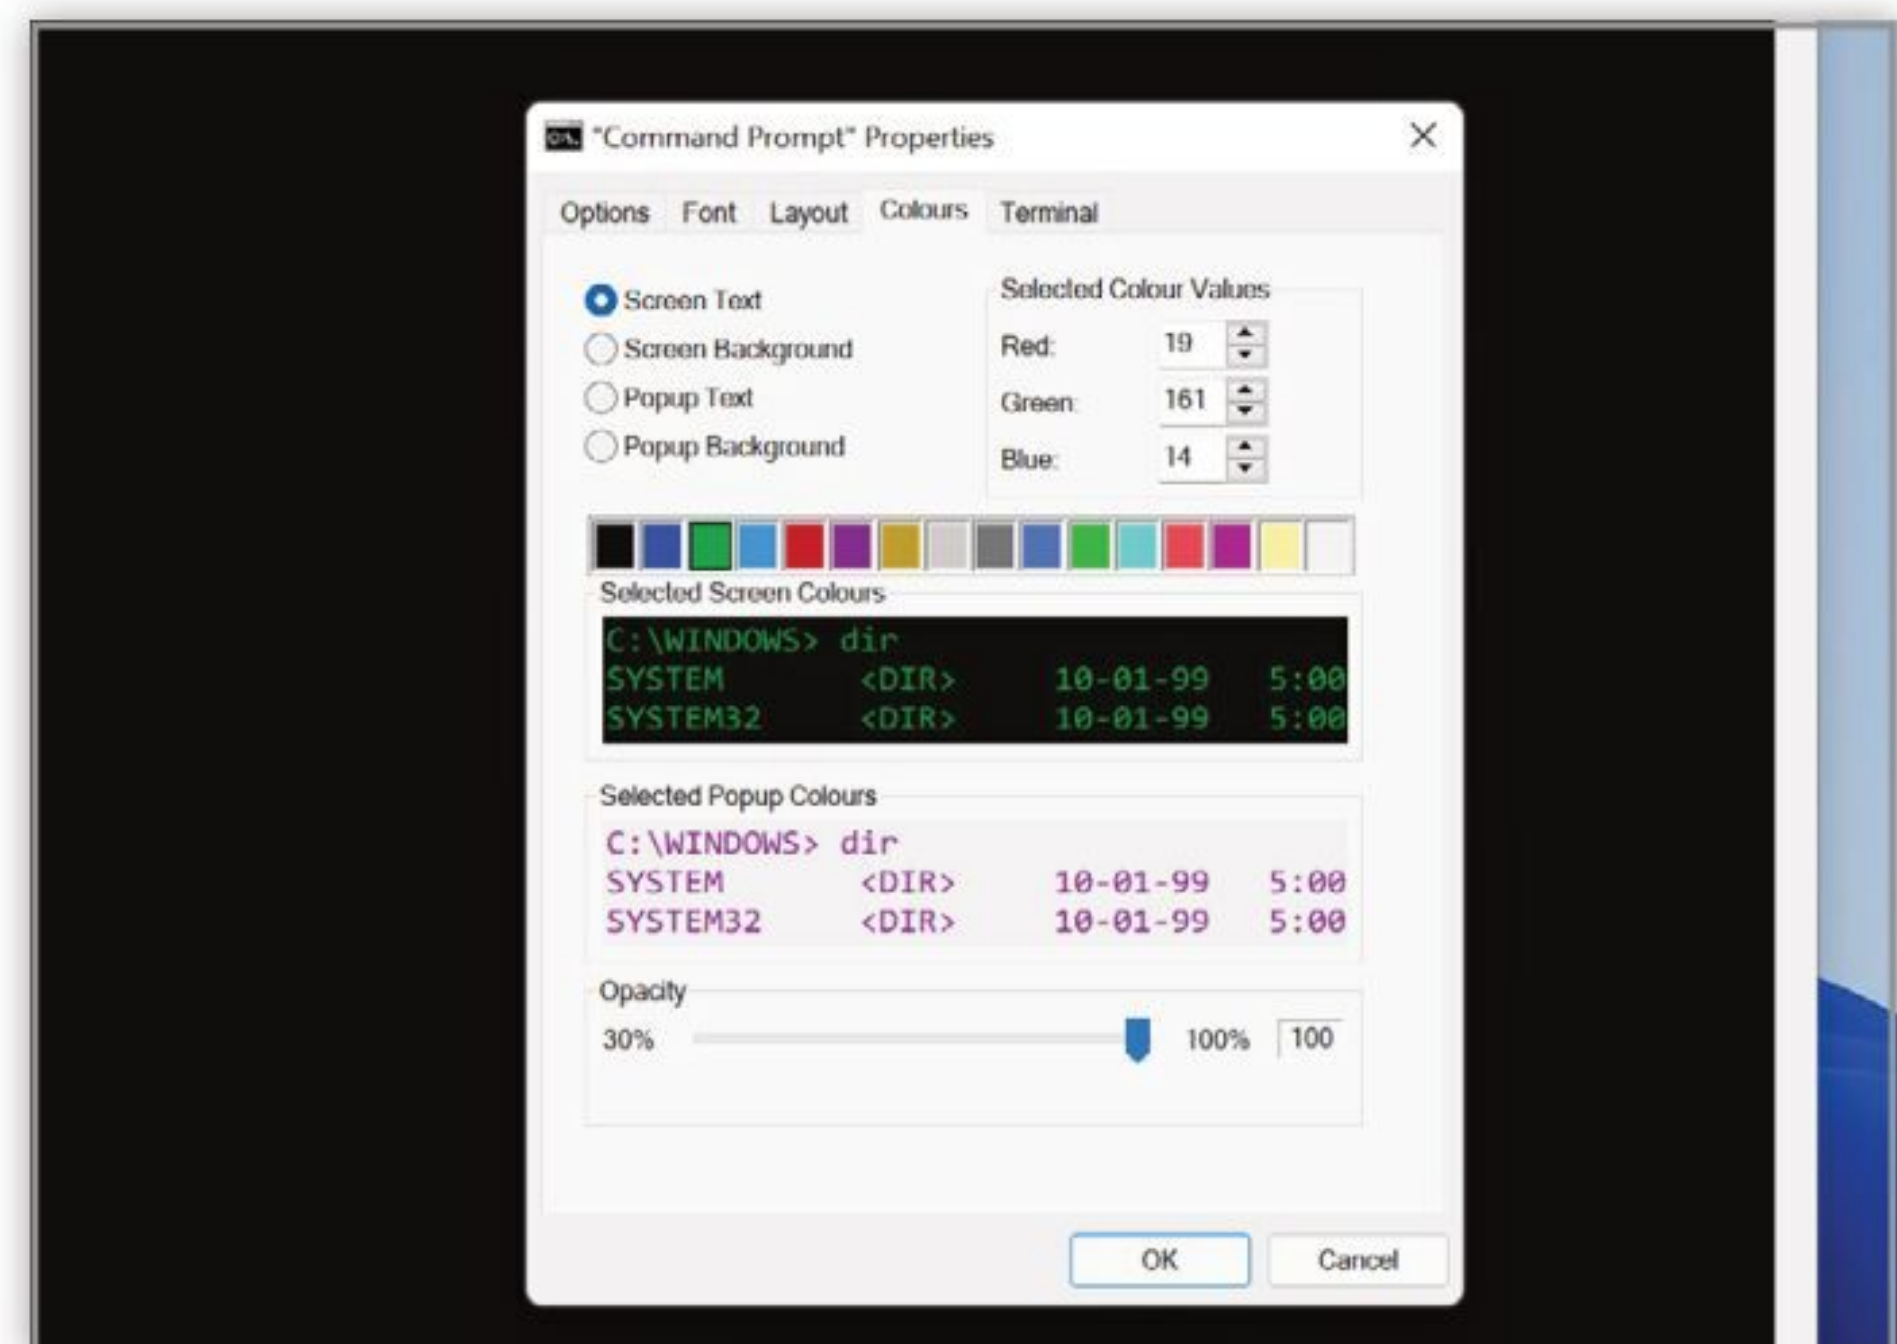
"Command Prompt" Properties

Options Font Layout Colours Terminal

Screen Text
Screen Background
Popup Text
Popup Background

Selected Colour Values
Red: 19
Green: 161
Blue: 14

Selected Screen Colours
C:\WINDOWS> dir
SYSTEM <DIR> 10-01-99 5:00
SYSTEM32 <DIR> 10-01-99 5:00

Selected Popup Colours
C:\WINDOWS> dir
SYSTEM <DIR> 10-01-99 5:00
SYSTEM32 <DIR> 10-01-99 5:00

Opacity
30% 100% 100

OK Cancel